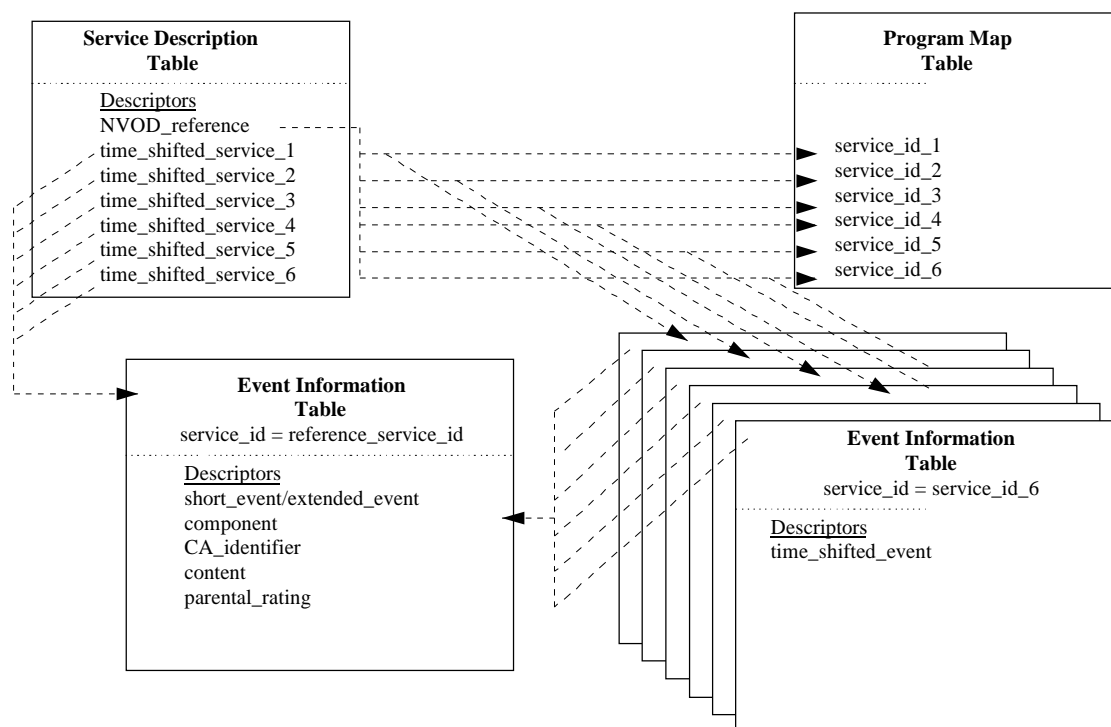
Service Description Table

Descriptors
NVOD_reference
time_shifted_service_1
time_shifted_service_2
time_shifted_service_3
time_shifted_service_4
time_shifted_service_5
time_shifted_service_6

Program Map Table

service_id_1
service_id_2
service_id_3
service_id_4
service_id_5
service_id_6

Event Information Table
service_id = reference_service_id

Descriptors
short_event/extended_event
component
CA_identifier
content
parental_rating

Event Information Table
service_id = service_id_6

Descriptors
time_shifted_event